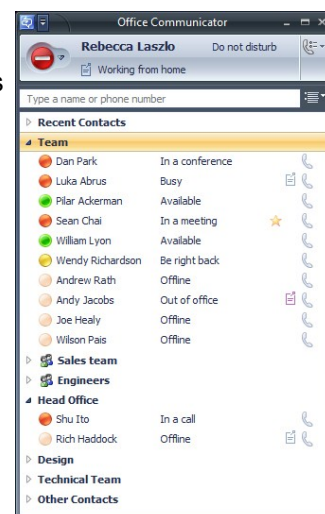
Office Communicator

Rebecca Laszlo
Do not disturb
Working from home

Type a name or phone number

Recent Contacts
Team

| | |
|---|---|
| Dan Park | In a conference |
| Luka Abrus | Busy |
| Pilar Ackerman | Available |
| Sean Chai | In a meeting |
| William Lyon | Available |
| Wendy Richardson | Be right back |
| Andrew Rath | Offline |
| Andy Jacobs | Out of office |
| Joe Healy | Offline |
| Wilson Pais | Offline |

Sales team
Engineers
Head Office

| | |
|---|---|
| Shu Ito | In a call |
| Rich Haddock | Offline |

Design
Technical Team
Other Contacts